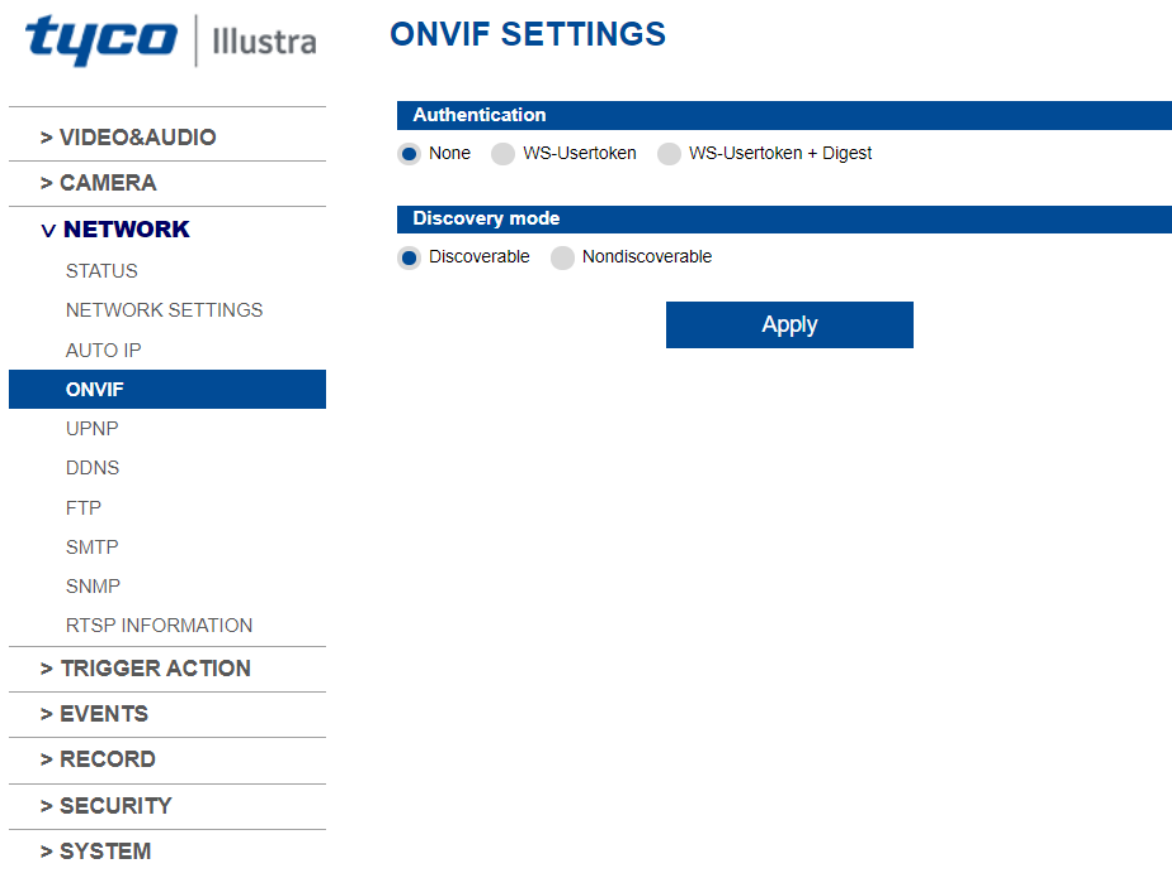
tyco | Illustra

> VIDEO&AUDIO

> CAMERA

v NETWORK

STATUS

NETWORK SETTINGS

AUTO IP

ONVIF

UPNP

DDNS

FTP

SMTP

SNMP

RTSP INFORMATION

> TRIGGER ACTION

> EVENTS

> RECORD

> SECURITY

> SYSTEM

ONVIF SETTINGS

Authentication

None WS-Usertoken WS-Usertoken + Digest

Discovery mode

Discoverable Nondiscoverable

Apply